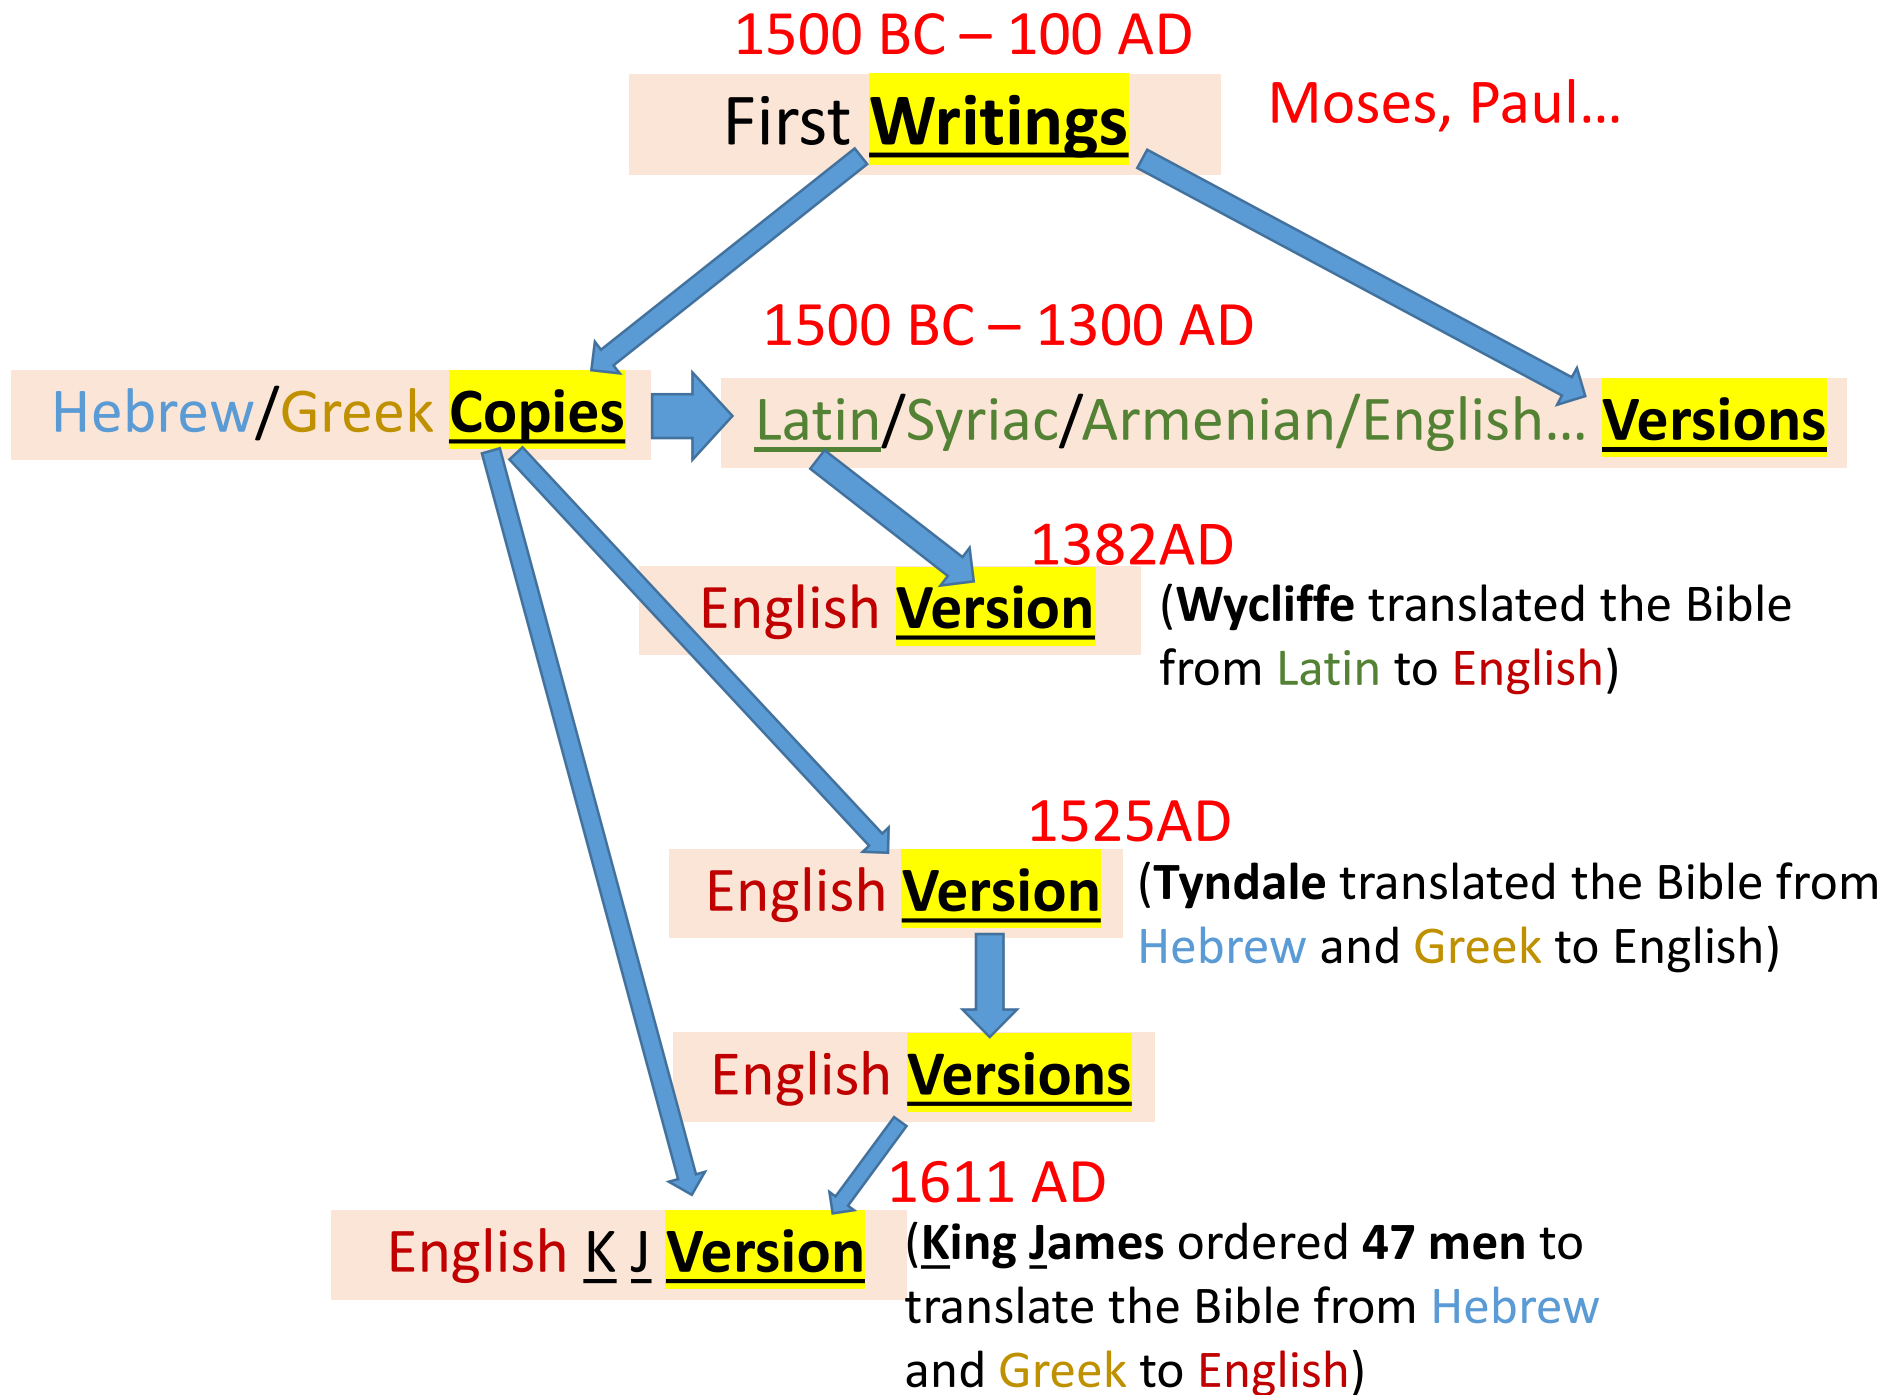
1500 BC – 100 AD

First Writings

Moses, Paul…

1500 BC – 1300 AD

Hebrew/Greek Copies

Latin/Syriac/Armenian/English… Versions

1382AD

English Version

(Wycliffe translated the Bible from Latin to English)

1525AD

English Version

(Tyndale translated the Bible from Hebrew and Greek to English)

English Versions

1611 AD

English K J Version

(King James ordered 47 men to translate the Bible from Hebrew and Greek to English)